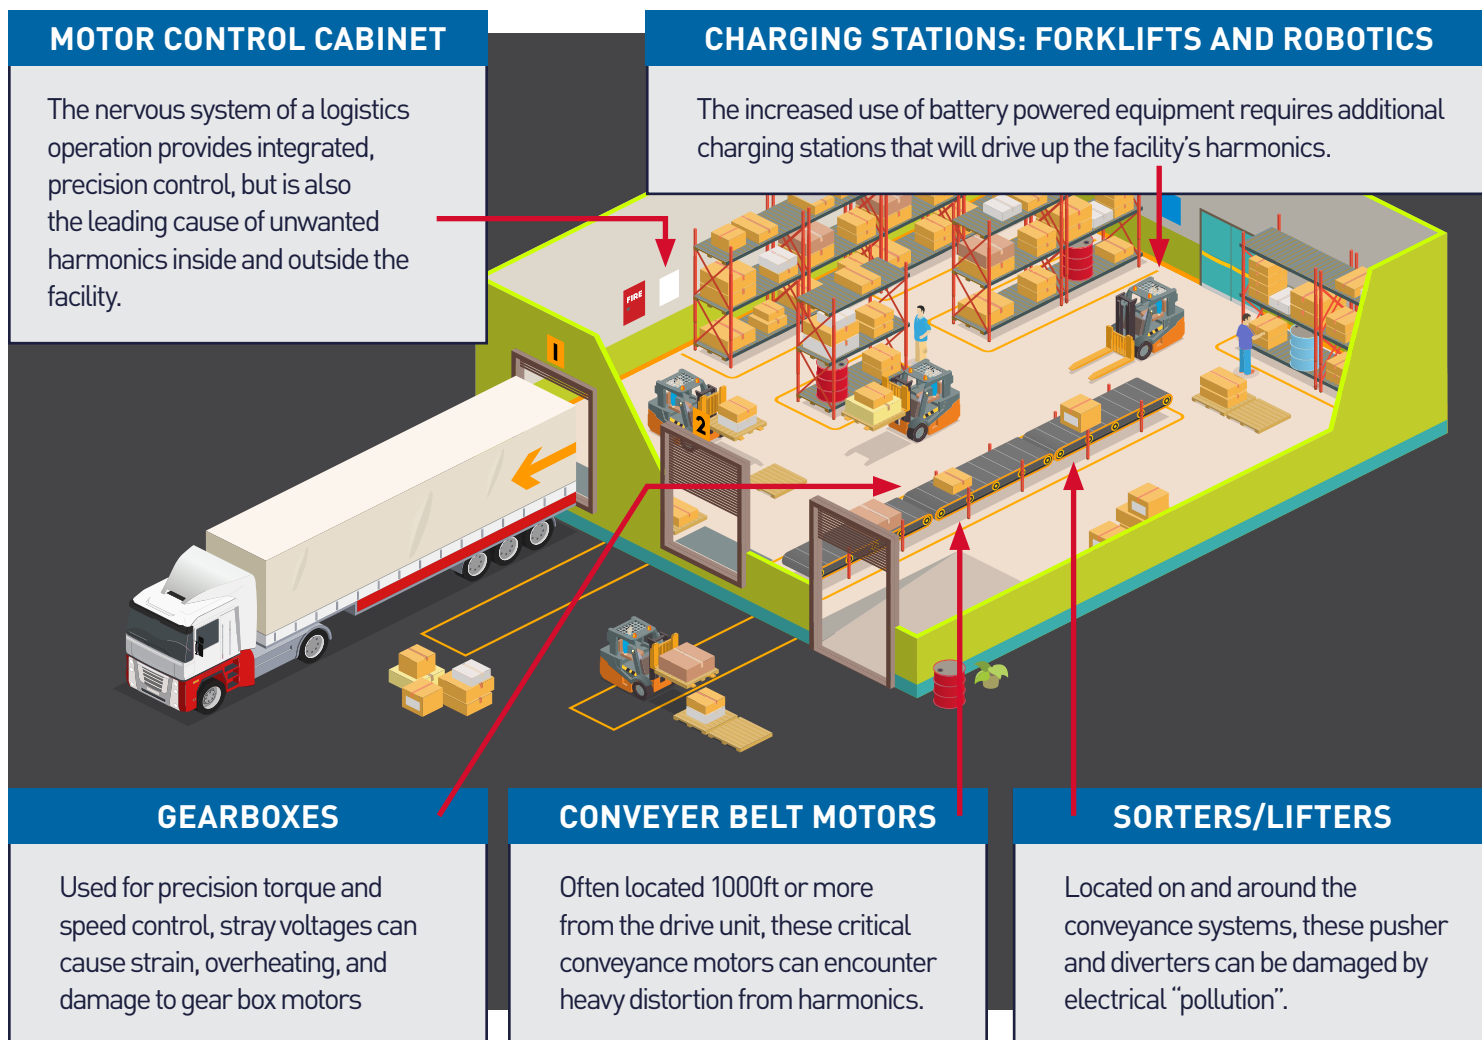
MOTOR CONTROL CABINET

The nervous system of a logistics operation provides integrated, precision control, but is also the leading cause of unwanted harmonics inside and outside the facility.

CHARGING STATIONS: FORKLIFTS AND ROBOTICS

The increased use of battery powered equipment requires additional charging stations that will drive up the facility's harmonics.

FIRE

1

2

GEARBOXES

Used for precision torque and speed control, stray voltages can cause strain, overheating, and damage to gear box motors

CONVEYER BELT MOTORS

Often located 1000ft or more from the drive unit, these critical conveyance motors can encounter heavy distortion from harmonics.

SORTERS/LIFTERS

Located on and around the conveyance systems, these pusher and diverters can be damaged by electrical "pollution".